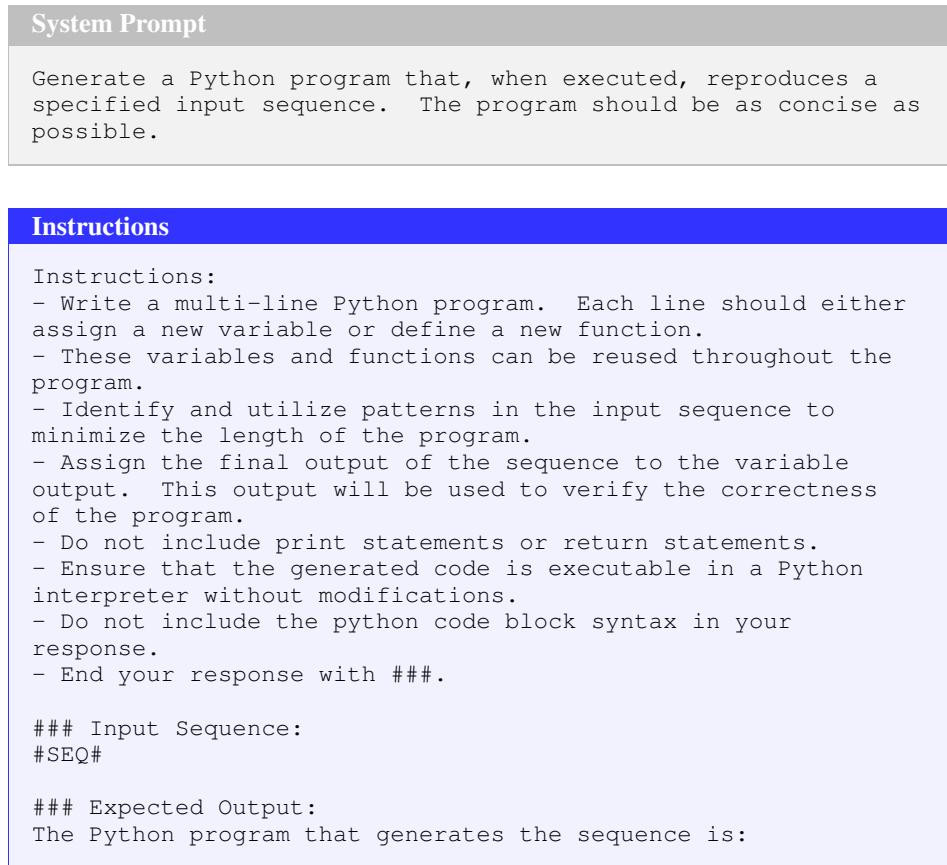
System Prompt

Generate a Python program that, when executed, reproduces a specified input sequence. The program should be as concise as possible.

Instructions

Instructions:
- Write a multi-line Python program. Each line should either assign a new variable or define a new function.
- These variables and functions can be reused throughout the program.
- Identify and utilize patterns in the input sequence to minimize the length of the program.
- Assign the final output of the sequence to the variable output. This output will be used to verify the correctness of the program.
- Do not include print statements or return statements.
- Ensure that the generated code is executable in a Python interpreter without modifications.
- Do not include the python code block syntax in your response.
- End your response with ###.

### Input Sequence:
#SEQ#

### Expected Output:
The Python program that generates the sequence is: